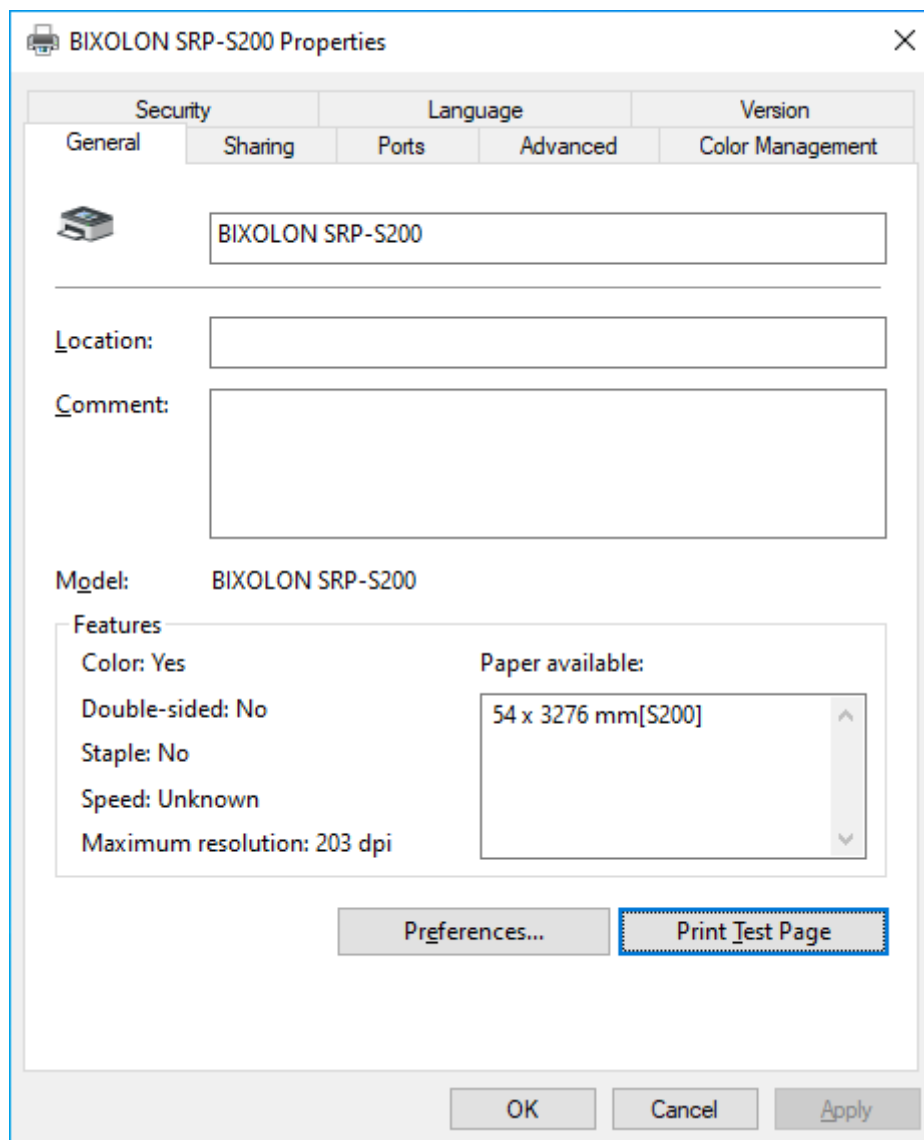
BIXOLON SRP-S200 Properties

Security
Language
Version
General
Sharing
Ports
Advanced
Color Management

BIXOLON SRP-S200

Location:

Comment:

Model: BIXOLON SRP-S200

Features
Color: Yes
Double-sided: No
Staple: No
Speed: Unknown
Maximum resolution: 203 dpi

Paper available:
54 x 3276 mm[S200]

Preferences...
Print Test Page

OK
Cancel
Apply